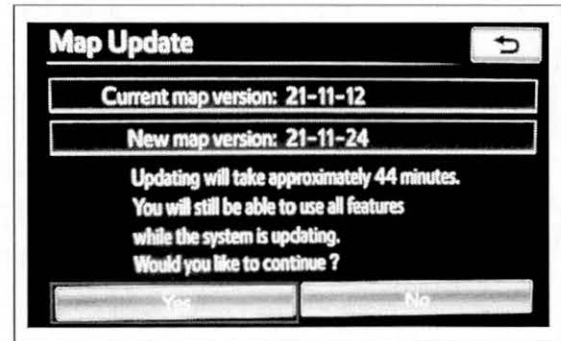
Map Update

Current map version: 21-11-12

New map version: 21-11-24

Updating will take approximately 44 minutes. You will still be able to use all features while the system is updating. Would you like to continue ?

Yes

No